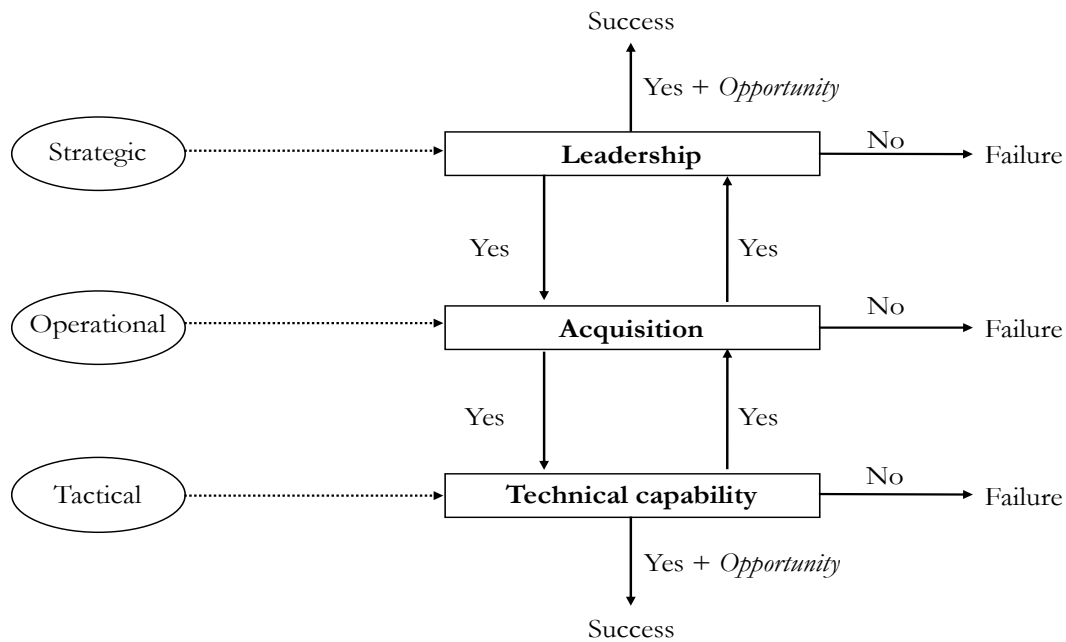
Success

Yes + *Opportunity*

Strategic

**Leadership**

No

Failure

Yes

Yes

Operational

**Acquisition**

No

Failure

Yes

Yes

Tactical

**Technical capability**

No

Failure

Yes + *Opportunity*

Success